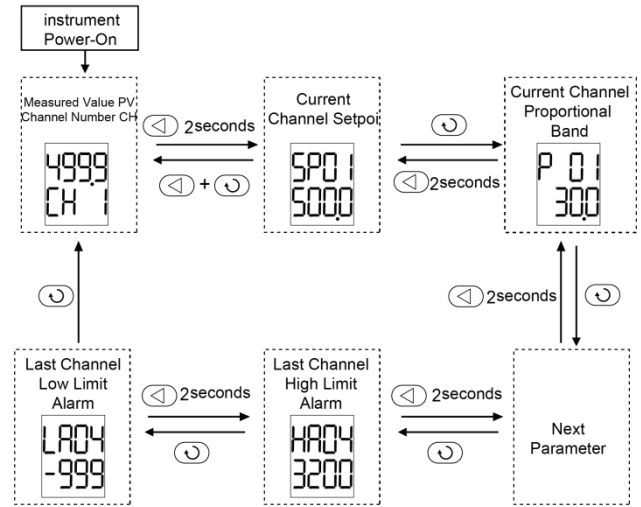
instrument Power-On

Measured Value PV Channel Number CH

499.9
CH 1

2seconds

+

Current Channel Setpoi

SP01
500.0

2seconds

Current Channel Proportional Band

P 01
30.0

2seconds

Last Channel Low Limit Alarm

LA04
-999

2seconds

Last Channel High Limit Alarm

HA04
3200

2seconds

Next Parameter